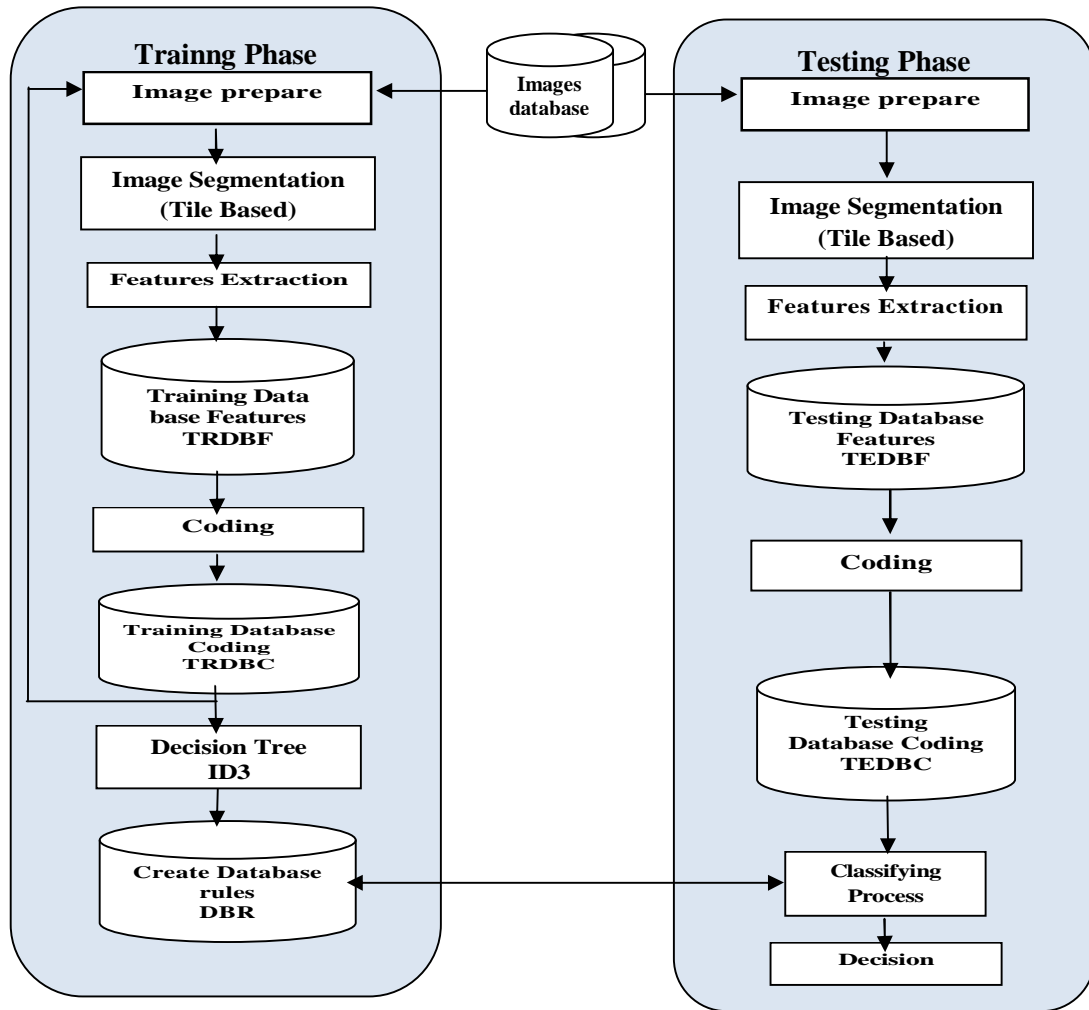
Trainng Phase

Image prepare

Image Segmentation (Tile Based)

Features Extraction

Training Data base Features TRDBF

Coding

Training Database Coding TRDBC

Decision Tree ID3

Create Database rules DBR

Images database

Testing Phase

Image prepare

Image Segmentation (Tile Based)

Features Extraction

Testing Database Features TEDBF

Coding

Testing Database Coding TEDBC

Classifying Process

Decision